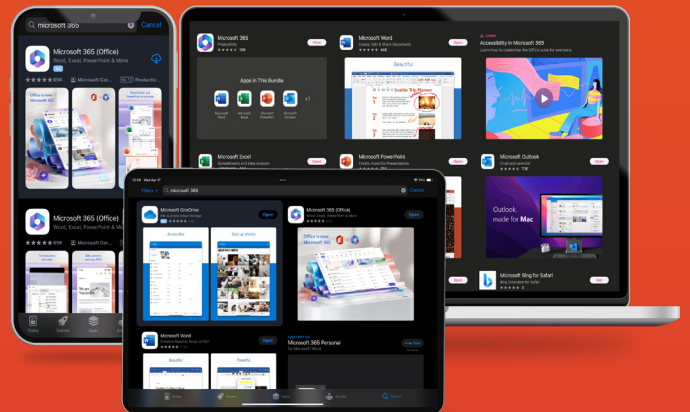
microsoft 365
Cancel

Microsoft 365 (Office)
Word, Excel, PowerPoint & More

Microsoft Cor...
Productivity

Office is now Microsoft 365

Microsoft 365 (Office)
Word, Excel, PowerPoint & M

Microsoft Cor...

Today
Games
Apps
Arcade
Search

Microsoft 365
Productivity
Open

Apps in This Bundle
Microsoft Word
Microsoft Excel
Microsoft PowerPoint
Microsoft Outlook
+1

Microsoft Word
Create, Edit & Share Documents
Open

Beautiful

Microsoft Excel
Spreadsheets and Data Analysis
Open

Microsoft PowerPoint
Create Impactful Presentations
Open

Accessibility in Microsoft 365
Learn how to customize the Office suite for everyone

Microsoft Outlook
Email and calendar
Open

Outlook.
made for Mac

Microsoft Bing for Safari
Bing Extension for Safari
Get

Filters
microsoft 365
Cancel

Microsoft OneDrive
File, photo & video storage
Open

Access files
Back up photos

Microsoft 365 (Office)
Word, Excel, PowerPoint & More
Open

Office is now Microsoft 365

Microsoft Word
Create & Share Documents & PDF
Open

Beautiful

Microsoft 365 Personal
For Microsoft Word
View Deal

Today
Games
Apps
Arcade
Search